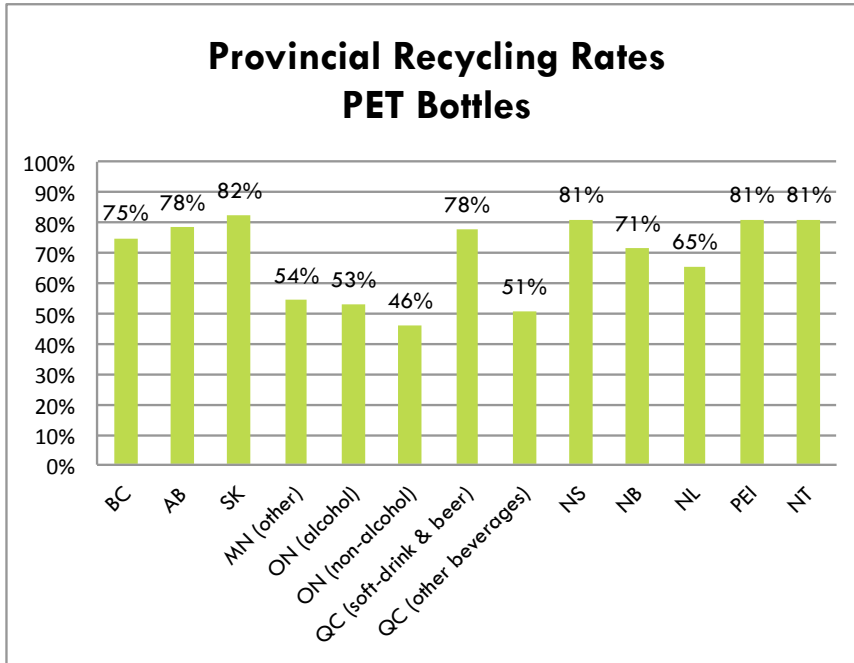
Provincial Recycling Rates
PET Bottles

100%
90%
80%
70%
60%
50%
40%
30%
20%
10%
0%

75%
78%
82%
54%
53%
46%
78%
51%
81%
71%
65%
81%
81%

BC
AB
SK
MN (other)
ON (alcohol)
ON (non-alcohol)
QC (soft-drink & beer)
QC (other beverages)
NS
NB
NL
PEI
NT